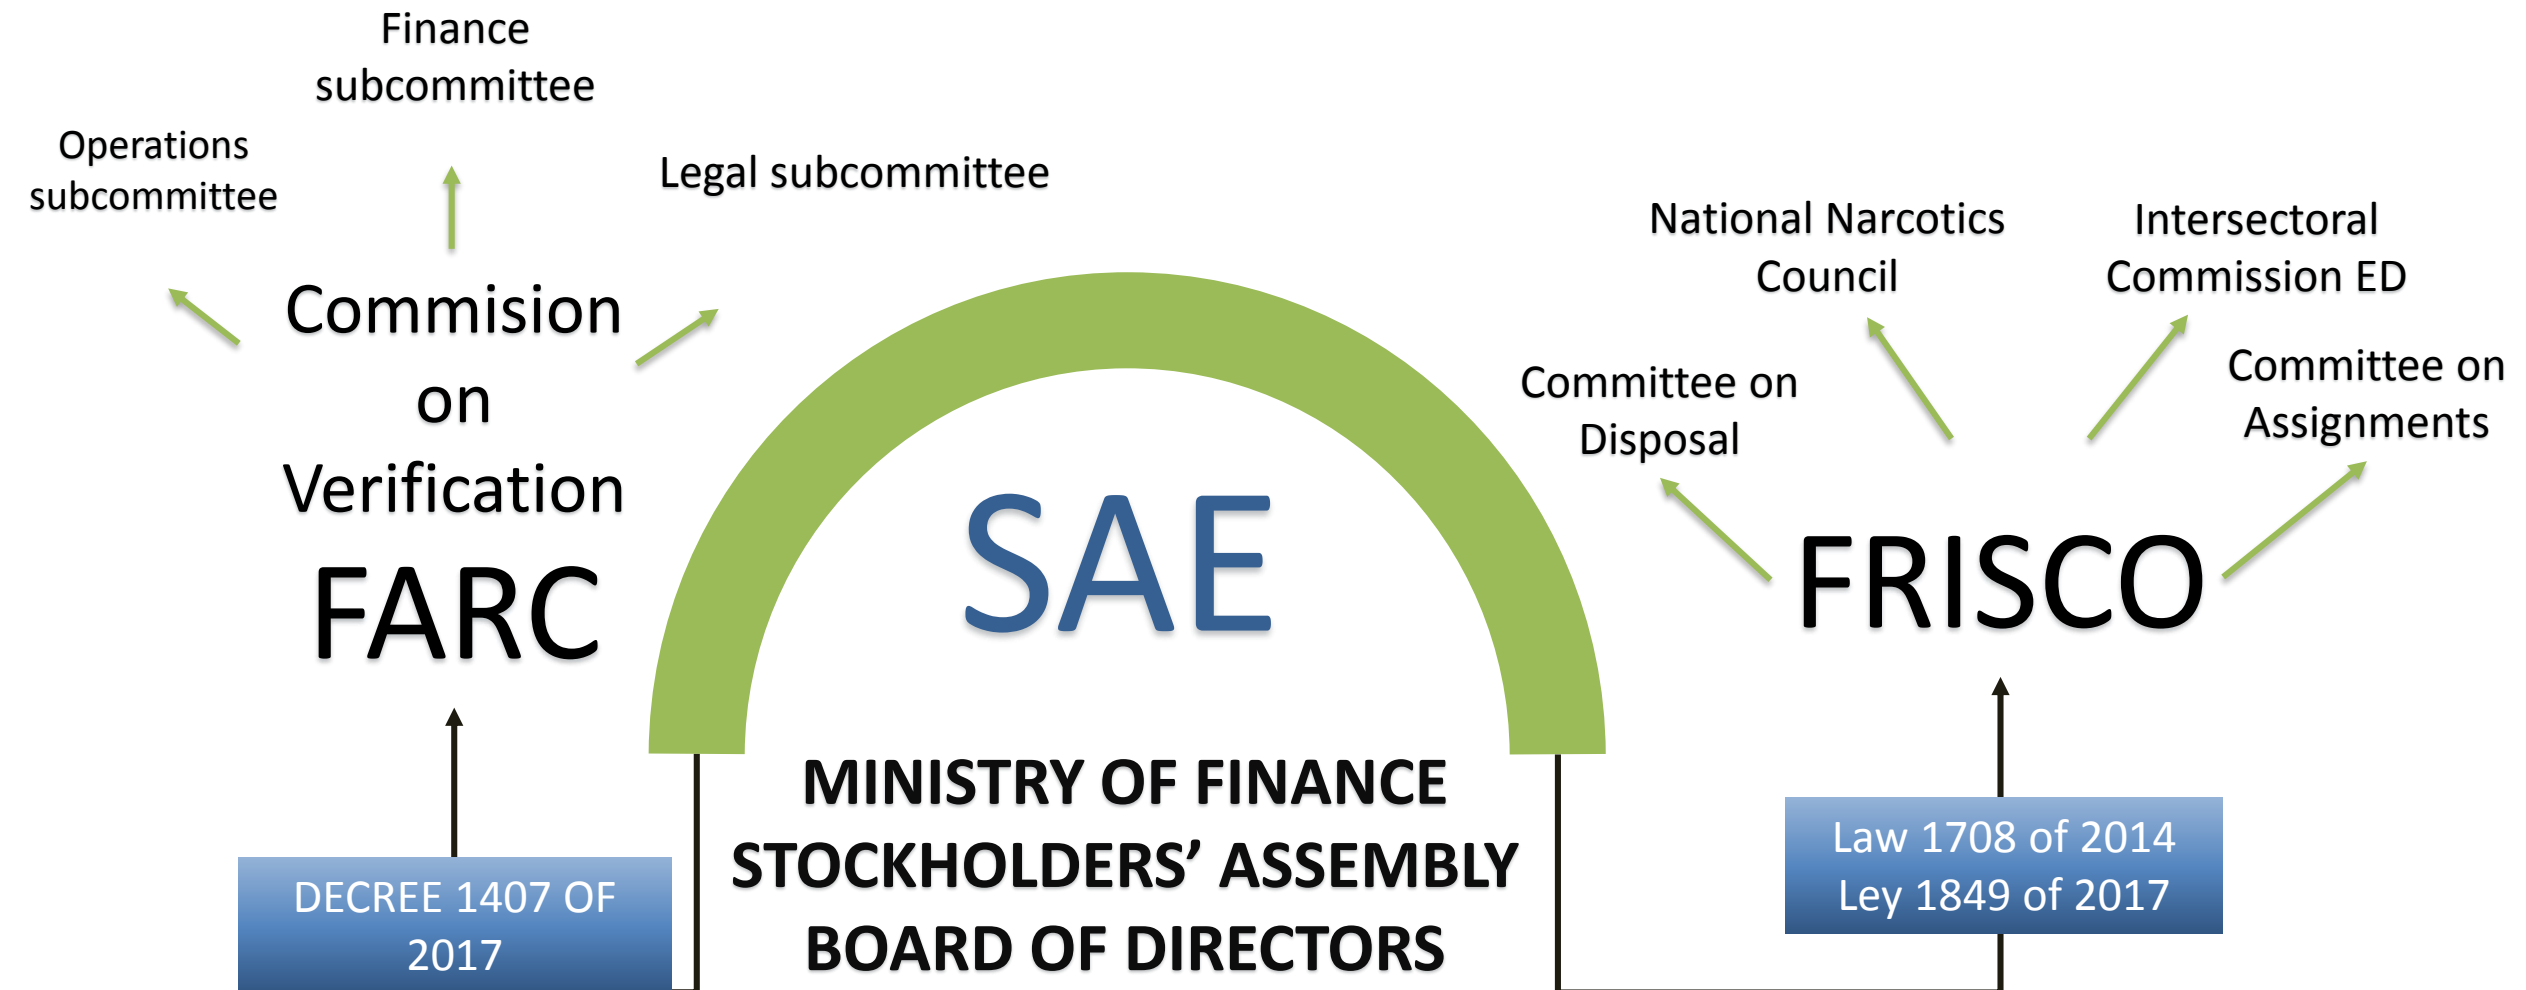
Finance subcommittee

Operations subcommittee

Legal subcommittee

Commision on Verification

FARC

DECREE 1407 OF 2017

SAE

MINISTRY OF FINANCE
STOCKHOLDERS' ASSEMBLY
BOARD OF DIRECTORS

National Narcotics Council

Intersectoral Commission ED

Committee on Disposal

Committee on Assignments

FRISCO

Law 1708 of 2014
Ley 1849 of 2017